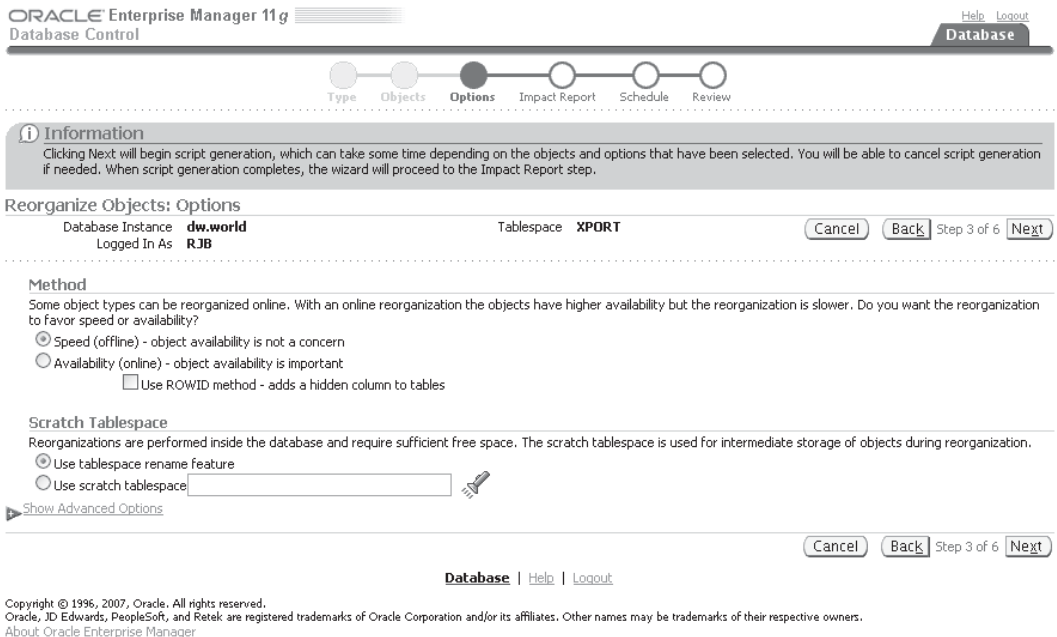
ORACLE Enterprise Manager 11g
Database Control

Help Logout
Database

Type Objects Options Impact Report Schedule Review

Information
Clicking Next will begin script generation, which can take some time depending on the objects and options that have been selected. You will be able to cancel script generation if needed. When script generation completes, the wizard will proceed to the Impact Report step.

Reorganize Objects: Options
Database Instance dw.world
Logged In As RJB
Tablespace XPORT

Cancel Back Step 3 of 6 Next

Method
Some object types can be reorganized online. With an online reorganization the objects have higher availability but the reorganization is slower. Do you want the reorganization to favor speed or availability?
Speed (offline) - object availability is not a concern
Availability (online) - object availability is important
Use ROWID method - adds a hidden column to tables

Scratch Tablespace
Reorganizations are performed inside the database and require sufficient free space. The scratch tablespace is used for intermediate storage of objects during reorganization.
Use tablespace rename feature
Use scratch tablespace

Show Advanced Options

Cancel Back Step 3 of 6 Next

Database | Help | Logout

Copyright © 1996, 2007, Oracle. All rights reserved.
Oracle, JD Edwards, PeopleSoft, and Retek are registered trademarks of Oracle Corporation and/or its affiliates. Other names may be trademarks of their respective owners.
About Oracle Enterprise Manager